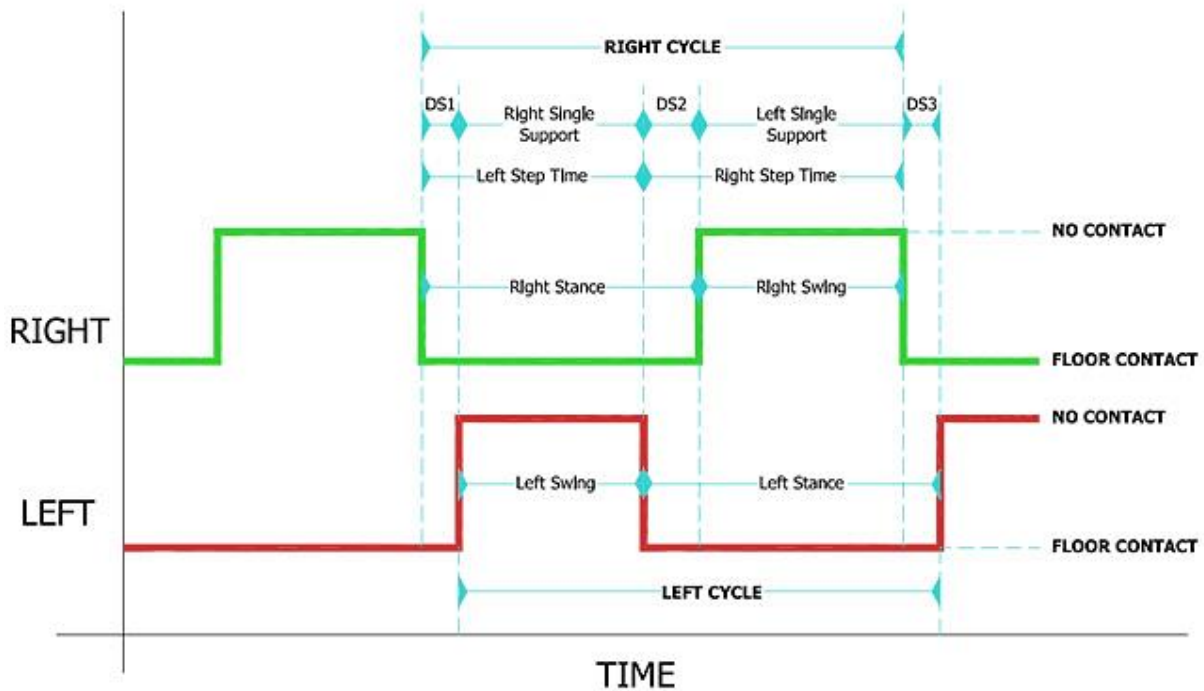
RIGHT CYCLE

DS1

Right Single Support

DS2

Left Single Support

DS3

Left Step Time

Right Step Time

NO CONTACT

Right Stance

Right Swing

RIGHT

FLOOR CONTACT

NO CONTACT

Left Swing

Left Stance

LEFT

FLOOR CONTACT

LEFT CYCLE

TIME